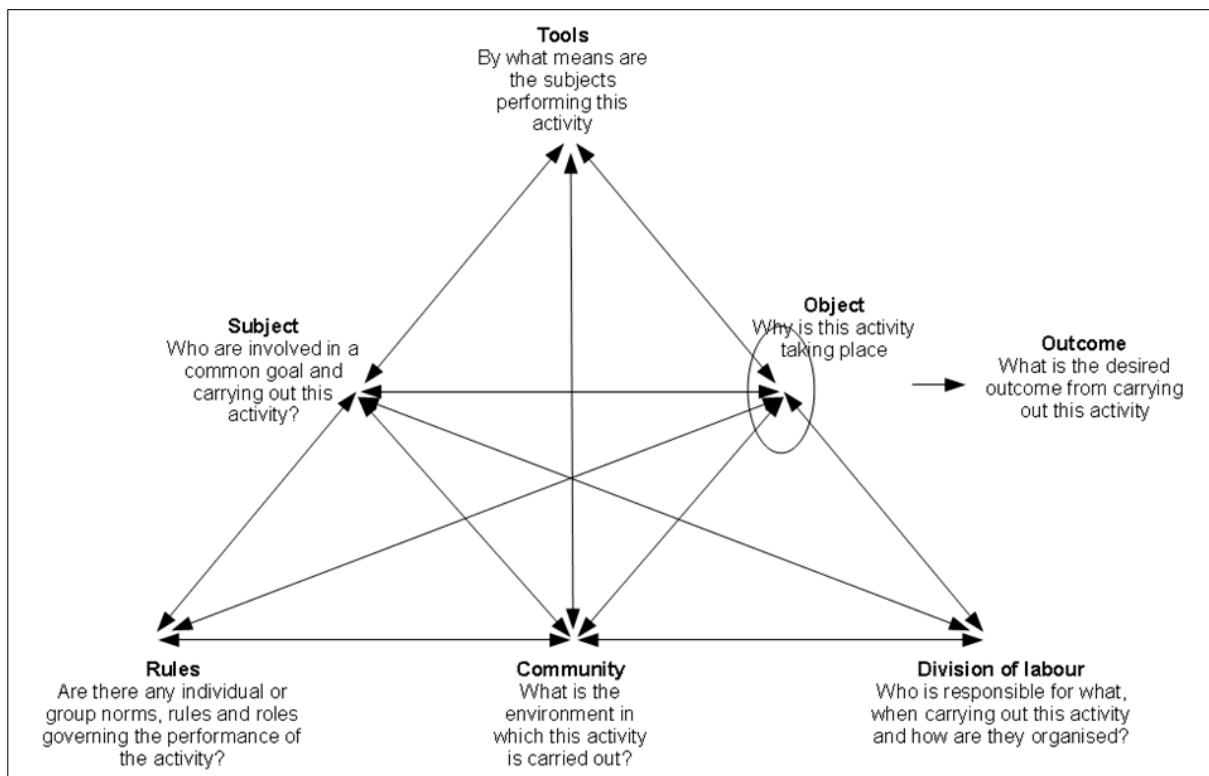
**Tools**
By what means are the subjects performing this activity

**Subject**
Who are involved in a common goal and carrying out this activity?

**Object**
Why is this activity taking place

**Outcome**
What is the desired outcome from carrying out this activity

**Rules**
Are there any individual or group norms, rules and roles governing the performance of the activity?

**Community**
What is the environment in which this activity is carried out?

**Division of labour**
Who is responsible for what, when carrying out this activity and how are they organised?